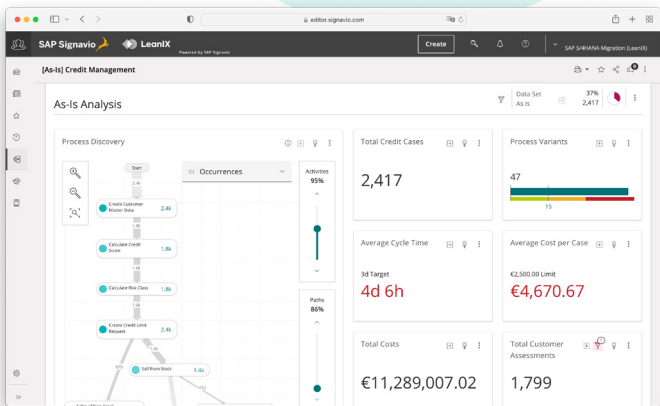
editor.signavio.com

SAP Signavio LeanIX Powered by SAP Signavio

Create

SAP S/4HANA Migration (LeanIX)

[As-Is] Credit Management

As-Is Analysis

Data Set
As Is
37%
2,417

Process Discovery

Occurrences

Start

Create Customer Master Data 2.4k

Calculate Credit Score 1.8k

Calculate Risk Class 1.8k

Create Credit Limit Request 2.4k

Sell from Stock 1.4k

Activities
95%

Paths
86%

Total Credit Cases

2,417

Process Variants

47

15

Average Cycle Time

3d Target

4d 6h

Average Cost per Case

€2,500.00 Limit

€4,670.67

Total Costs

€11,289,007.02

Total Customer Assessments

1,799